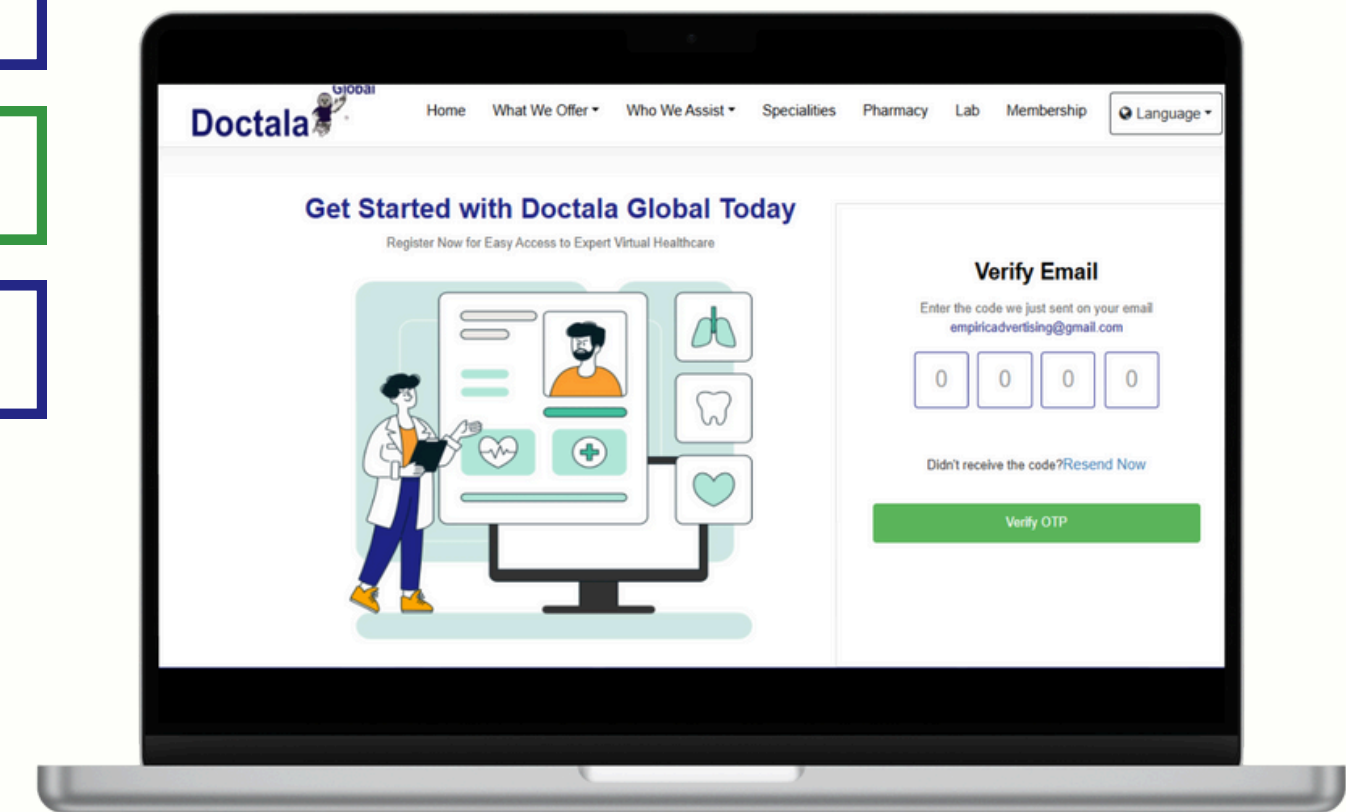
Doctala Global

Home What We Offer Who We Assist Specialities Pharmacy Lab Membership Language

Get Started with Doctala Global Today

Register Now for Easy Access to Expert Virtual Healthcare

Verify Email

Enter the code we just sent on your email empiricadvertising@gmail.com

0 0 0 0

Didn't receive the code?Resend Now

Verify OTP